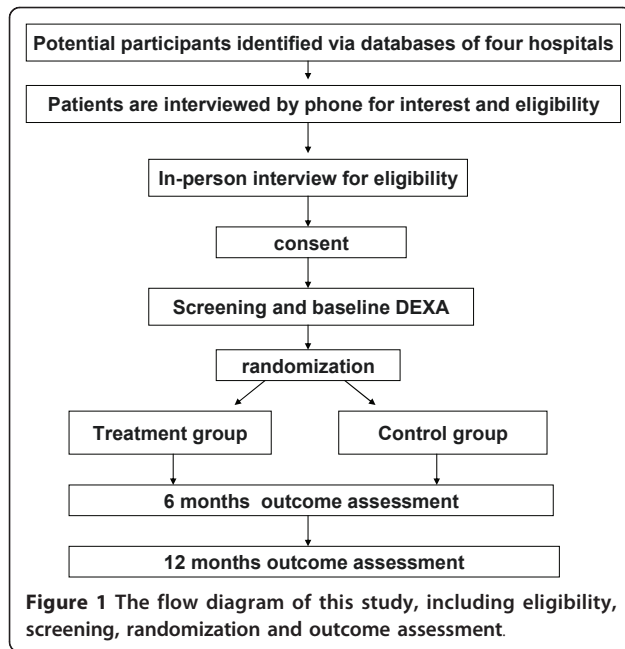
Potential participants identified via databases of four hospitals

Patients are interviewed by phone for interest and eligibility

In-person interview for eligibility

consent

Screening and baseline DEXA

randomization

Treatment group

Control group

6 months outcome assessment

12 months outcome assessment

Figure 1 The flow diagram of this study, including eligibility, screening, randomization and outcome assessment.